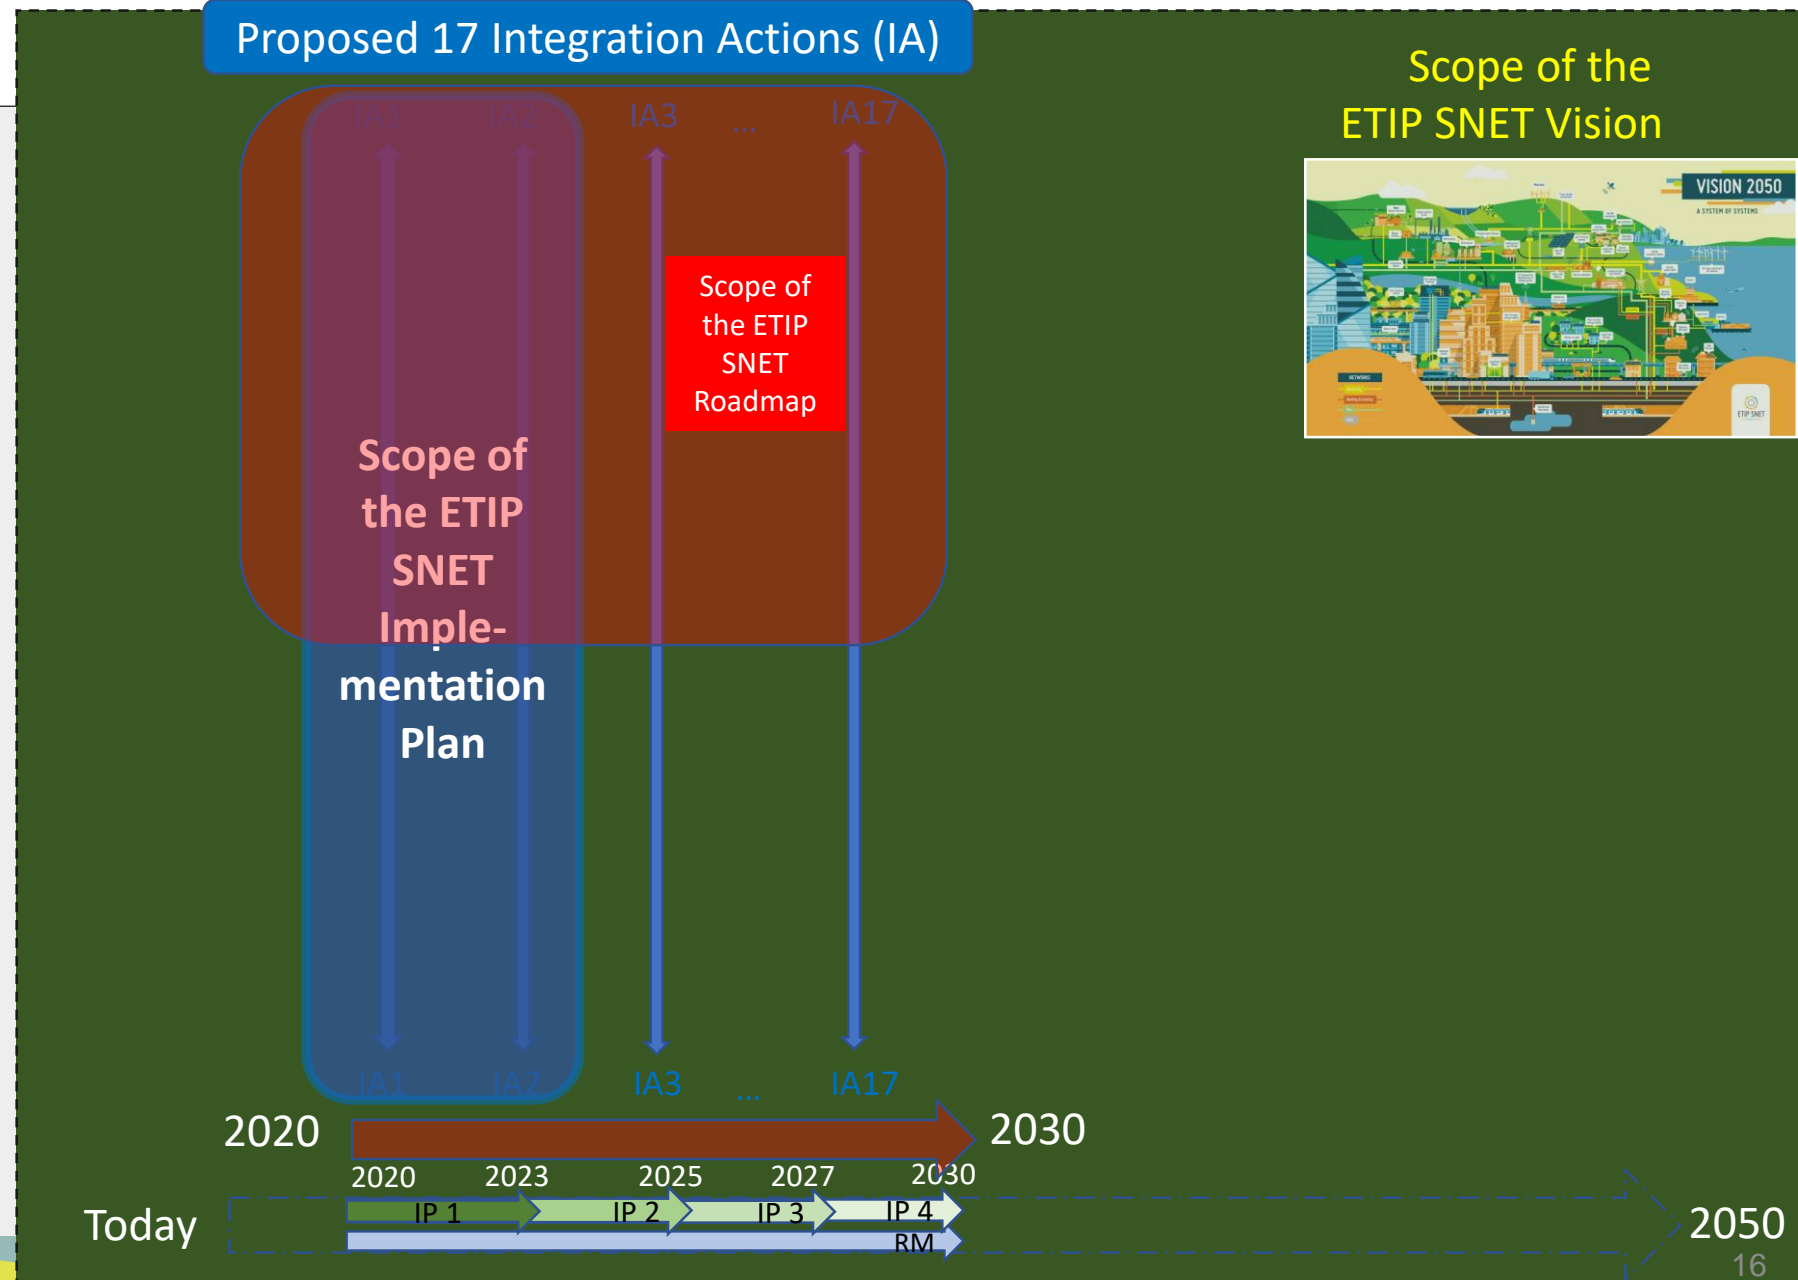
Proposed 17 Integration Actions (IA)

IA1 IA2 IA3 ... IA17

Scope of the ETIP SNET Vision

VISION 2050

A SYSTEM OF SYSTEMS

Scope of the ETIP SNET Roadmap

Scope of the ETIP SNET Implementation Plan

IA1 IA2 IA3 ... IA17

2020 2030

2020 2023 2025 2027 2030

Today IP 1 IP 2 IP 3 IP 4 RM 2050

16